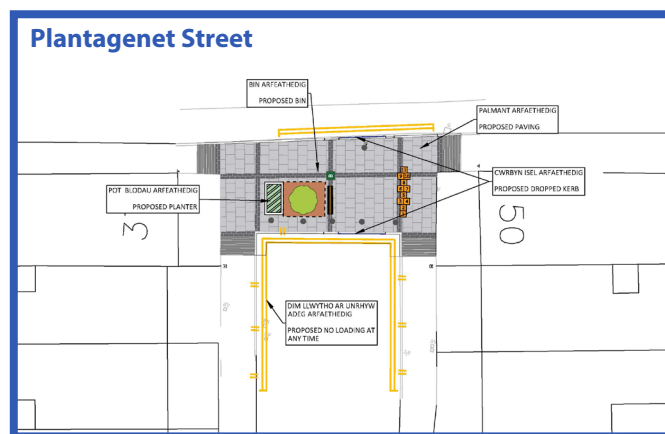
Plantagenet Street

BIN ARFAETHEDIG

PROPOSED BIN

PALMANT ARFAETHEDIG

PROPOSED PAVING

CWRBYN ISEL ARFAETHEDIG

PROPOSED DROPPED KERB

POT BLODAU ARFAETHEDIG

PROPOSED PLANTER

3

50

DIM LLWYTHO AR UNRHYW ADEG ARFAETHEDIG

PROPOSED NO LOADING AT ANY TIME